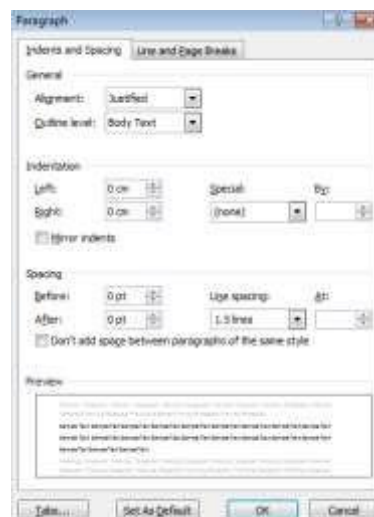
Paragraph

Indents and Spacing | Line and Page Breaks

General

Alignment: Justified

Outline level: Body Text

Indentation

Left: 0 cm

Right: 0 cm

Special: (none)

By:

Mirror indents

Spacing

Before: 0 pt

After: 0 pt

Line spacing: 1.5 lines

At:

Don't add space between paragraphs of the same style

Preview

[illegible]

Tabs... | Set As Default | OK | Cancel